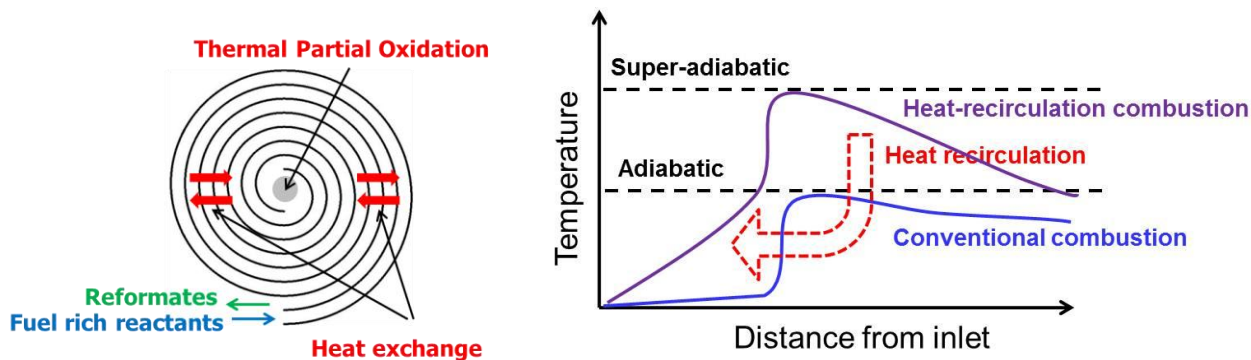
Thermal Partial Oxidation

Reformates

Fuel rich reactants

Heat exchange

Super-adiabatic

Heat-recirculation combustion

Heat recirculation

Adiabatic

Temperature

Conventional combustion

Distance from inlet